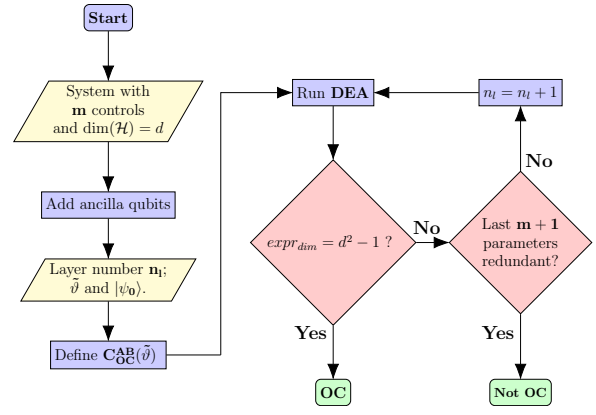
**Start**

System with $\mathbf{m}$ controls and $\dim(\mathcal{H}) = d$

Add ancilla qubits

Layer number $\mathbf{n_l}$; $\tilde{\vartheta}$ and $|\psi_\mathbf{0}\rangle$.

Define $\mathbf{C^{AB}_{OC}}(\tilde{\vartheta})$

Run **DEA**

$n_l = n_l + 1$

$expr_{dim} = d^2 - 1$ ?

**No**

Last $\mathbf{m+1}$ parameters redundant?

**No**

**Yes**

**Yes**

**OC**

**Not OC**